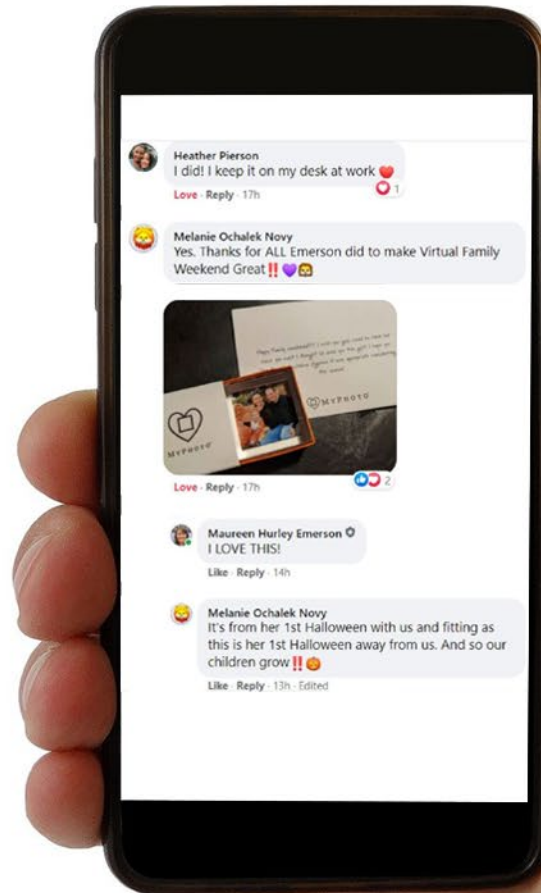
Heather Pierson
I did! I keep it on my desk at work ❤️
Love · Reply · 17h 1

Melanie Ochalek Novy
Yes. Thanks for ALL Emerson did to make Virtual Family Weekend Great‼️💜🤗

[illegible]

MYPHOTO

MYPHOTO

Love · Reply · 17h 2

Maureen Hurley Emerson
I LOVE THIS!
Like · Reply · 14h

Melanie Ochalek Novy
It's from her 1st Halloween with us and fitting as this is her 1st Halloween away from us. And so our children grow‼️🎃
Like · Reply · 13h · Edited